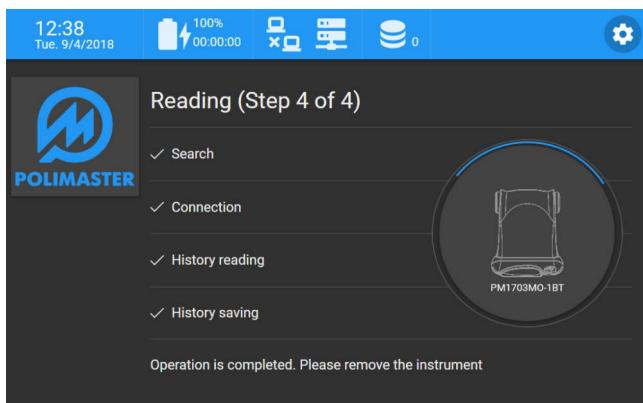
12:38
Tue. 9/4/2018

100%
00:00:00

0

POLIMASTER

Reading (Step 4 of 4)

✓ Search

✓ Connection

✓ History reading

✓ History saving

PM1703MO-1BT

Operation is completed. Please remove the instrument